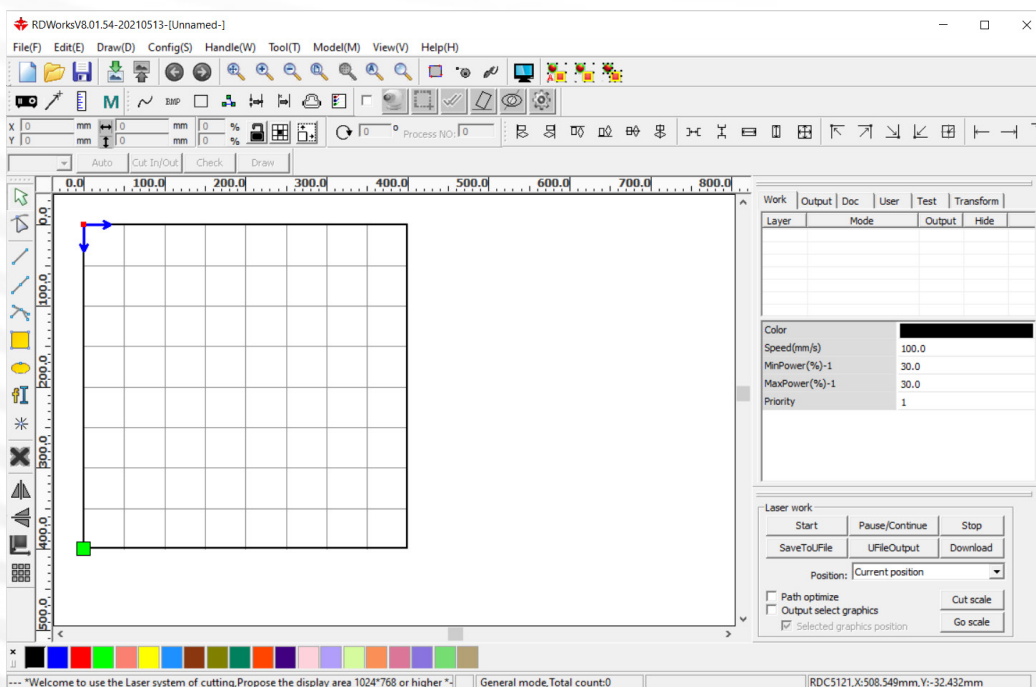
RDWorksV8.01.54-20210513-[Unnamed-]

File(F) Edit(E) Draw(D) Config(S) Handle(W) Tool(T) Model(M) View(V) Help(H)

BMP

M

X 0 mm 0 mm 0 %
Y 0 mm 0 mm 0 %

0 ° Process NO: 0

Auto Cut In/Out Check Draw

0.0 100.0 200.0 300.0 400.0 500.0 600.0 700.0 800.0

0.0
100.0
200.0
300.0
400.0
500.0

Work Output Doc User Test Transform

| Layer | Mode | Output | Hide |
|---|---|---|---|

| Color | |
|---|---|
| Speed(mm/s) | 100.0 |
| MinPower(%)-1 | 30.0 |
| MaxPower(%)-1 | 30.0 |
| Priority | 1 |

Laser work
Start Pause/Continue Stop
SaveToUFile UFileOutput Download
Position: Current position
Path optimize
Output select graphics
Selected graphics position
Cut scale
Go scale

--- *Welcome to use the Laser system of cutting,Propose the display area 1024*768 or higher *- General mode,Total count:0 RDC5121,X:508.549mm,Y:-32.432mm